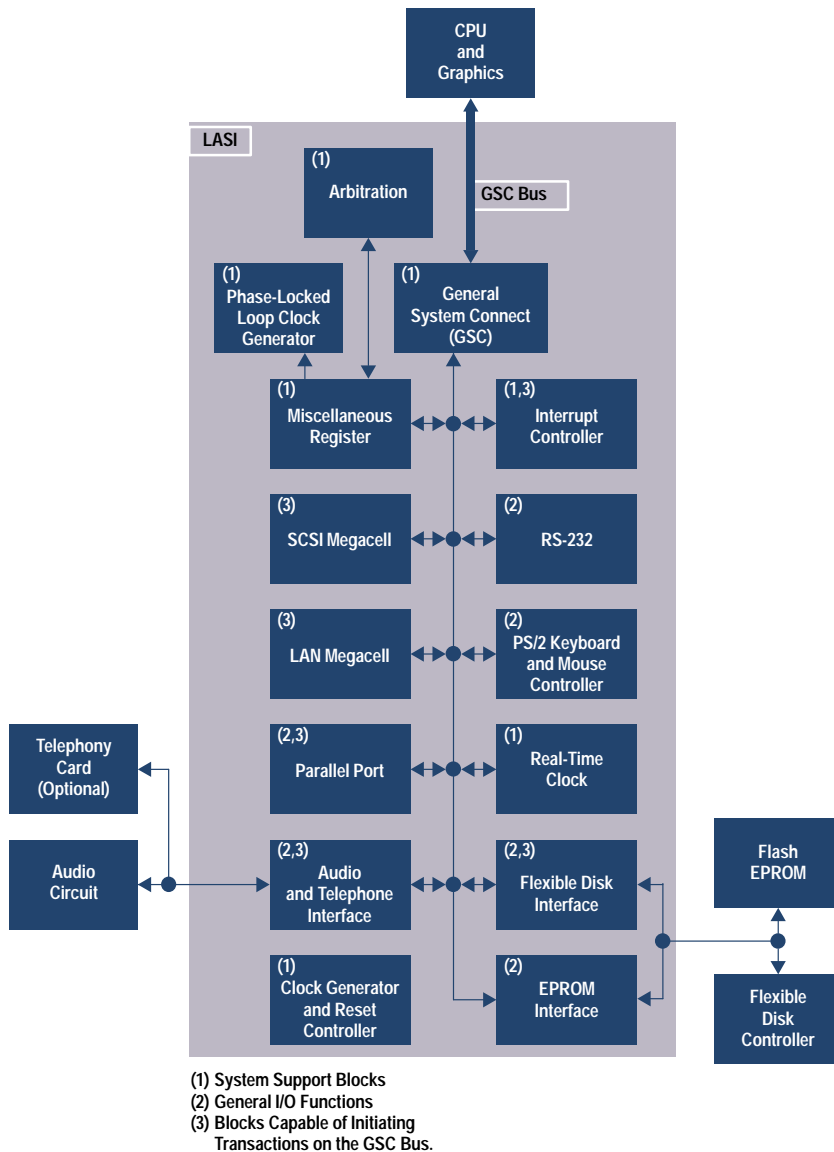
CPU and Graphics

LASI

(1) Arbitration

GSC Bus

(1) Phase-Locked Loop Clock Generator

(1) General System Connect (GSC)

(1) Miscellaneous Register

(1,3) Interrupt Controller

(3) SCSI Megacell

(2) RS-232

(3) LAN Megacell

(2) PS/2 Keyboard and Mouse Controller

Telephony Card (Optional)

(2,3) Parallel Port

(1) Real-Time Clock

Audio Circuit

(2,3) Audio and Telephone Interface

(2,3) Flexible Disk Interface

Flash EPROM

(1) Clock Generator and Reset Controller

(2) EPROM Interface

Flexible Disk Controller

(1) System Support Blocks
(2) General I/O Functions
(3) Blocks Capable of Initiating Transactions on the GSC Bus.